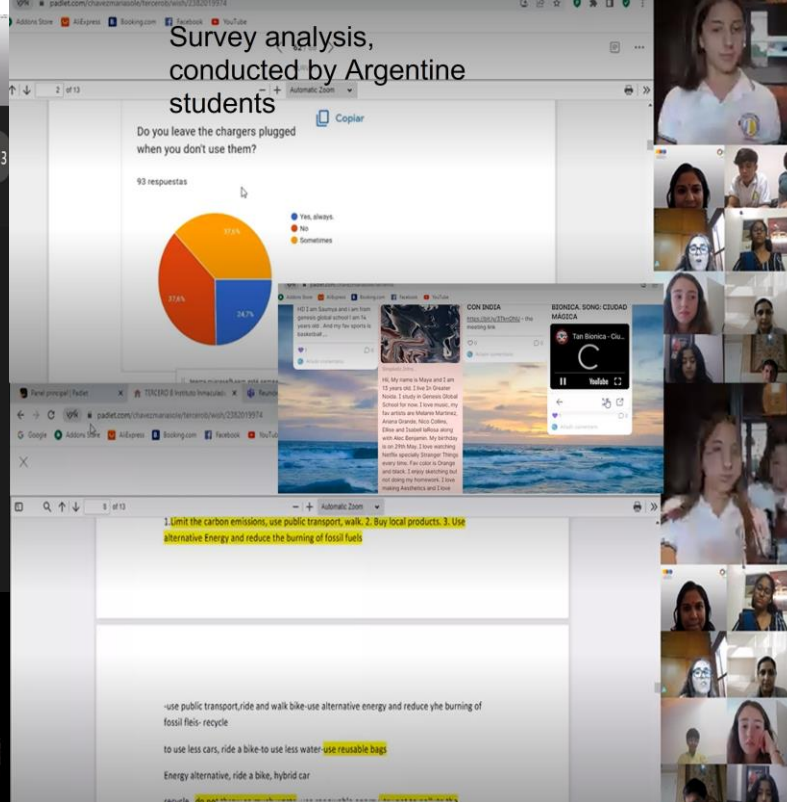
padlet.com/chavezmariasole/tercerob/wish/2382019974

Addons Store AliExpress Booking.com Facebook YouTube

Survey analysis, conducted by Argentine students

2 of 13 Automatic Zoom

Copiar

Do you leave the chargers plugged when you don't use them?

93 respuestas

Yes, always.
No
Sometimes

37,6%
37,6%
24,7%

HI! I am Saumya and I am from Genesis global school I am 14 years old. And my fav sports is basketball...

CON INDIA

BIONICA. SONG: CIUDAD MAGICA

Tan Bionica - Ciu...

HI, My name is Maya and I am 15 years old. I live in Greater Noida. I study in Genesis Global School for now. I love music, my fav artists are Melanie Martinez, Ariana Grande, Nick Collins, Ellise and Isabell laRosa along with Alec Benjamin. My birthday is on 29th May. I love watching Netflix specially Stranger Things every time. Fav color is Orange and black. I enjoy sketching but not doing my homework. I love making Aesthetics and I love

Panel principal | Padlet TERCERO B Instituto Inmaculad...

padlet.com/chavezmariasole/tercerob/wish/2382019974

Google Addons Store AliExpress Booking.com Facebook YouTube

X

8 of 13 Automatic Zoom

1.Limit the carbon emissions, use public transport, walk. 2. Buy local products. 3. Use alternative Energy and reduce the burning of fossil fuels

-use public transport,ride and walk bike-use alternative energy and reduce yhe burning of fossil fleis- recycle

to use less cars, ride a bike-to use less water-use reusable bags

Energy alternative, ride a bike, hybrid car

recycle, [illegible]